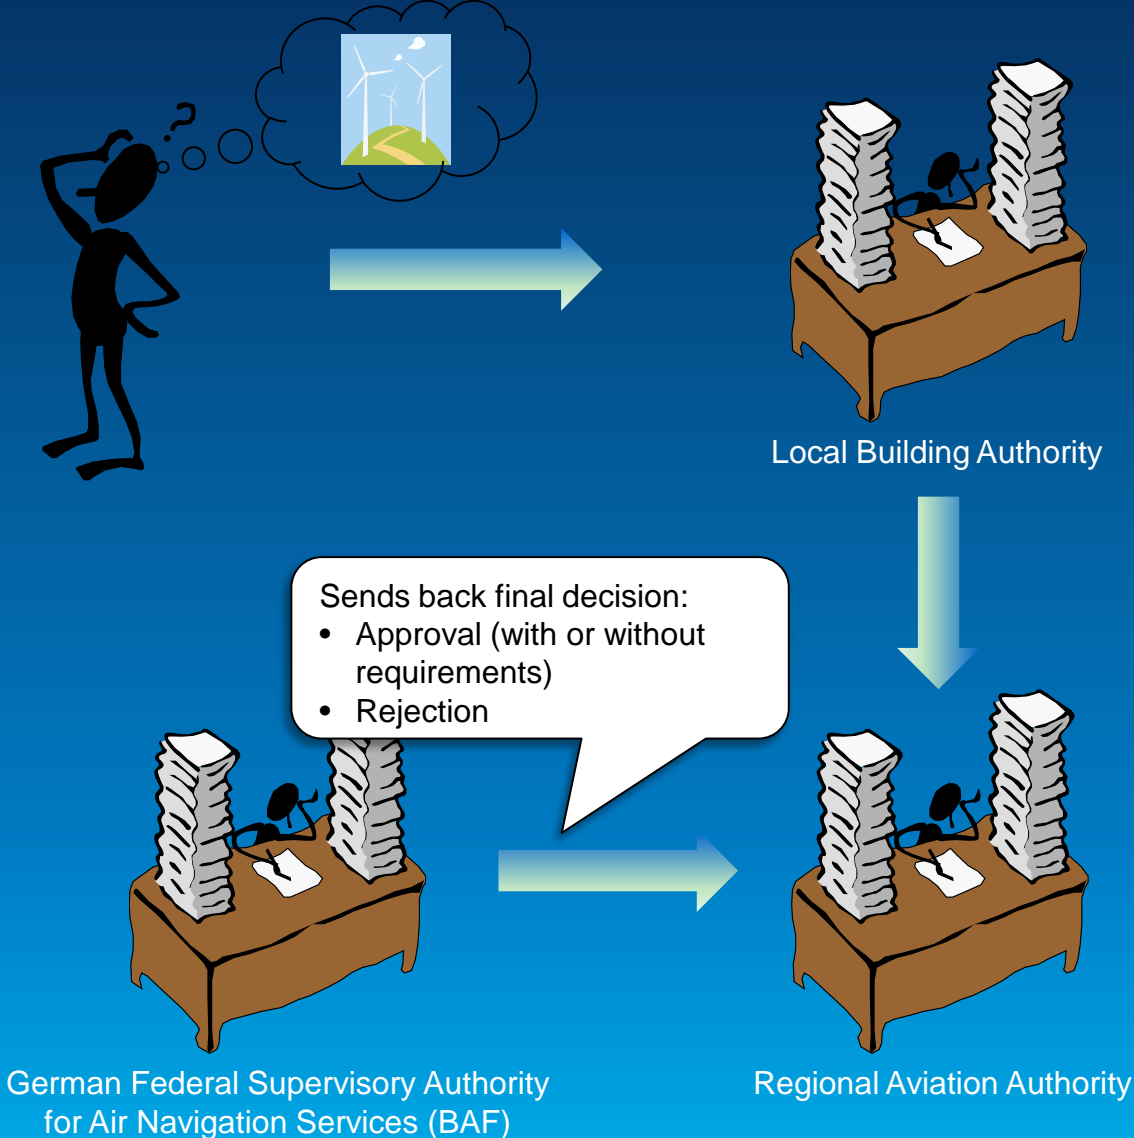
Local Building Authority

Sends back final decision:
• Approval (with or without requirements)
• Rejection

German Federal Supervisory Authority for Air Navigation Services (BAF)

Regional Aviation Authority